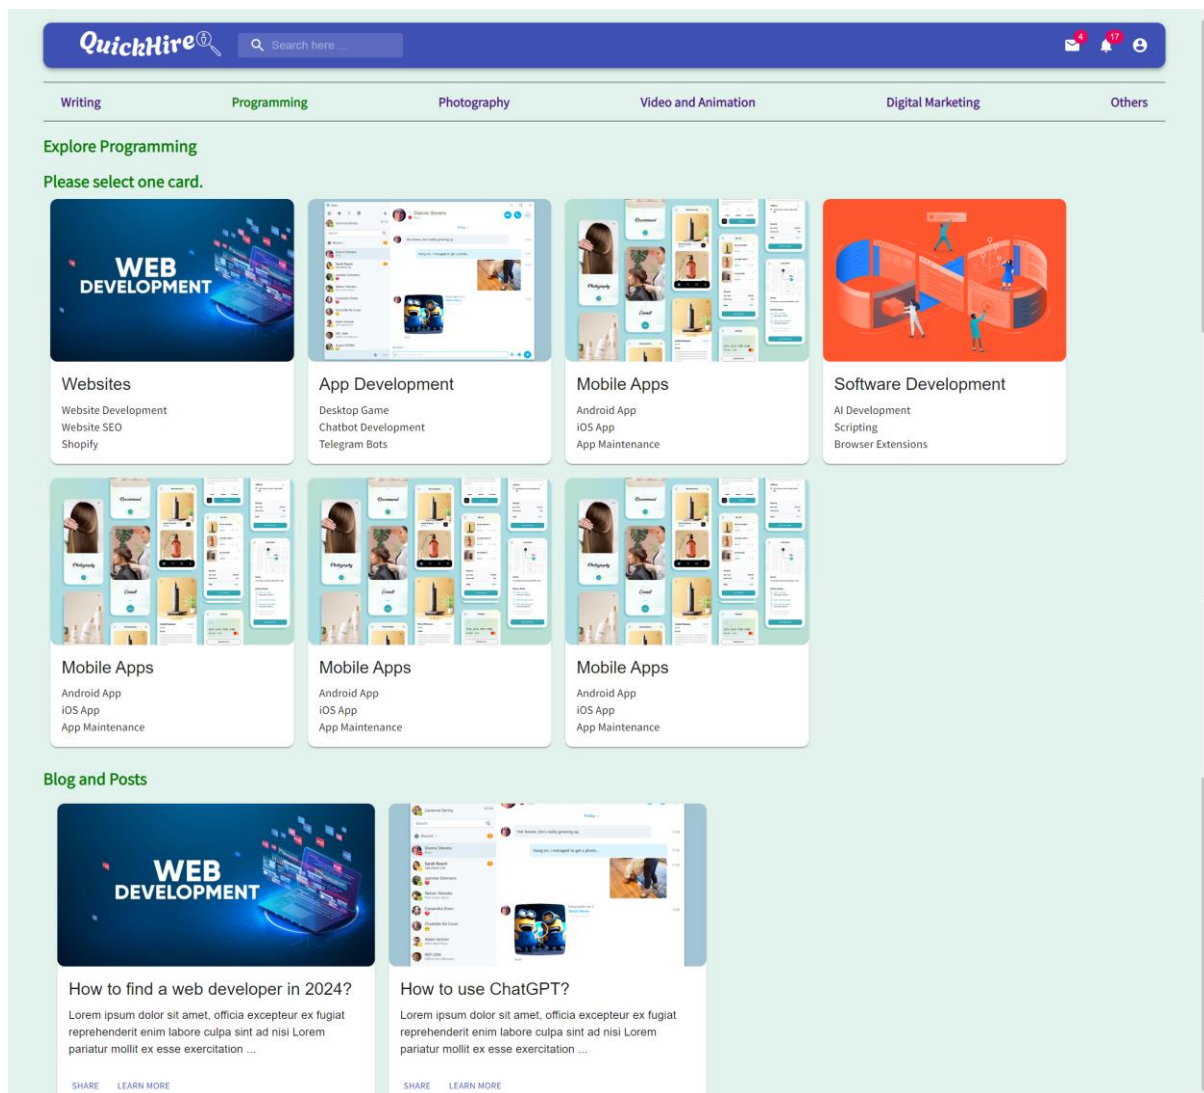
QuickHire

Search here ...

4 17

Writing Programming Photography Video and Animation Digital Marketing Others

Explore Programming

Please select one card.

WEB DEVELOPMENT

Websites

Website Development
Website SEO
Shopify

App Development

Desktop Game
Chatbot Development
Telegram Bots

Mobile Apps

Android App
iOS App
App Maintenance

Software Development

AI Development
Scripting
Browser Extensions

Mobile Apps

Android App
iOS App
App Maintenance

Mobile Apps

Android App
iOS App
App Maintenance

Mobile Apps

Android App
iOS App
App Maintenance

Blog and Posts

WEB DEVELOPMENT

How to find a web developer in 2024?

Lorem ipsum dolor sit amet, officia excepteur ex fugiat reprehenderit enim labore culpa sint ad nisi Lorem pariatur mollit ex esse exercitation ...

SHARE LEARN MORE

How to use ChatGPT?

Lorem ipsum dolor sit amet, officia excepteur ex fugiat reprehenderit enim labore culpa sint ad nisi Lorem pariatur mollit ex esse exercitation ...

SHARE LEARN MORE